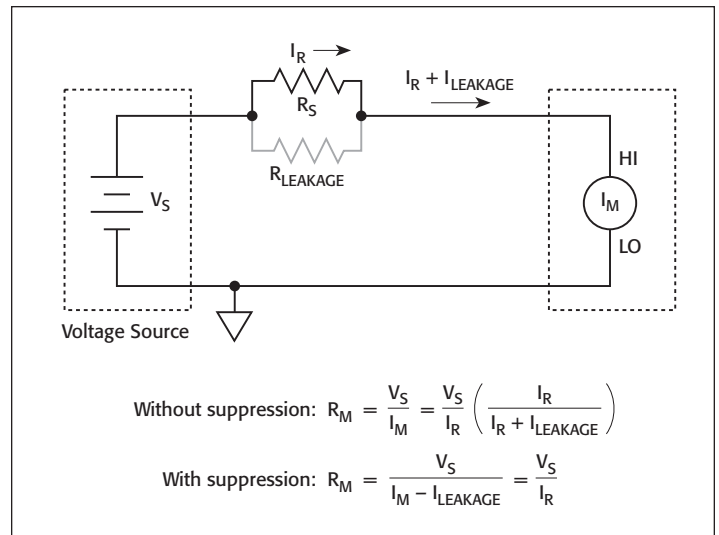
$I_R$ →

$R_S$

$I_R + I_{LEAKAGE}$ →

$R_{LEAKAGE}$

$V_S$

HI

$I_M$

LO

Voltage Source

Without suppression: $R_M = \frac{V_S}{I_M} = \frac{V_S}{I_R}\left(\frac{I_R}{I_R + I_{LEAKAGE}}\right)$

With suppression: $R_M = \frac{V_S}{I_M - I_{LEAKAGE}} = \frac{V_S}{I_R}$